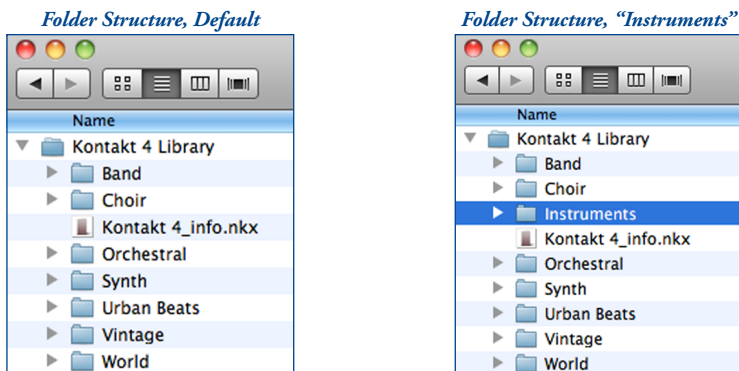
Folder Structure, Default

Name
Kontakt 4 Library
Band
Choir
Kontakt 4_info.nkx
Orchestral
Synth
Urban Beats
Vintage
World

Folder Structure, "Instruments"

Name
Kontakt 4 Library
Band
Choir
Instruments
Kontakt 4_info.nkx
Orchestral
Synth
Urban Beats
Vintage
World